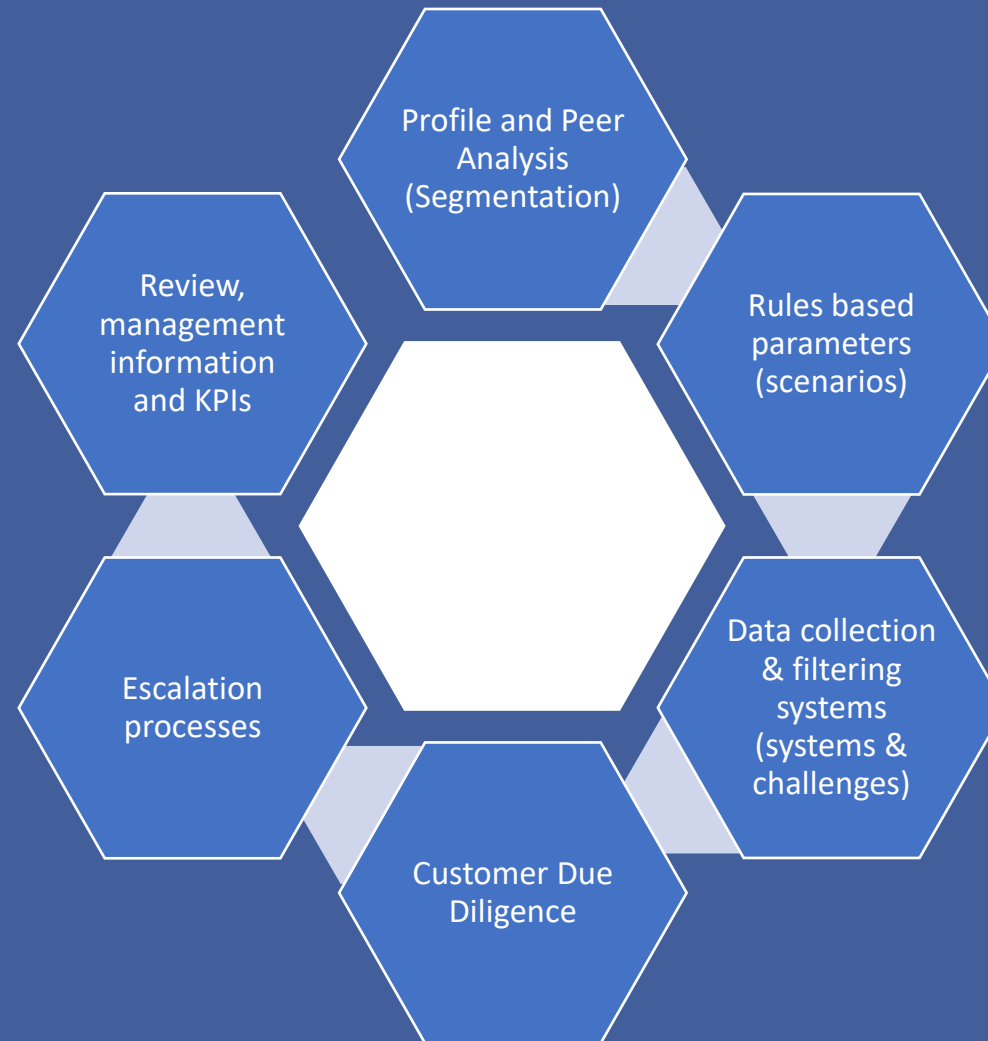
Profile and Peer Analysis (Segmentation)

Rules based parameters (scenarios)

Data collection & filtering systems (systems & challenges)

Customer Due Diligence

Escalation processes

Review, management information and KPIs